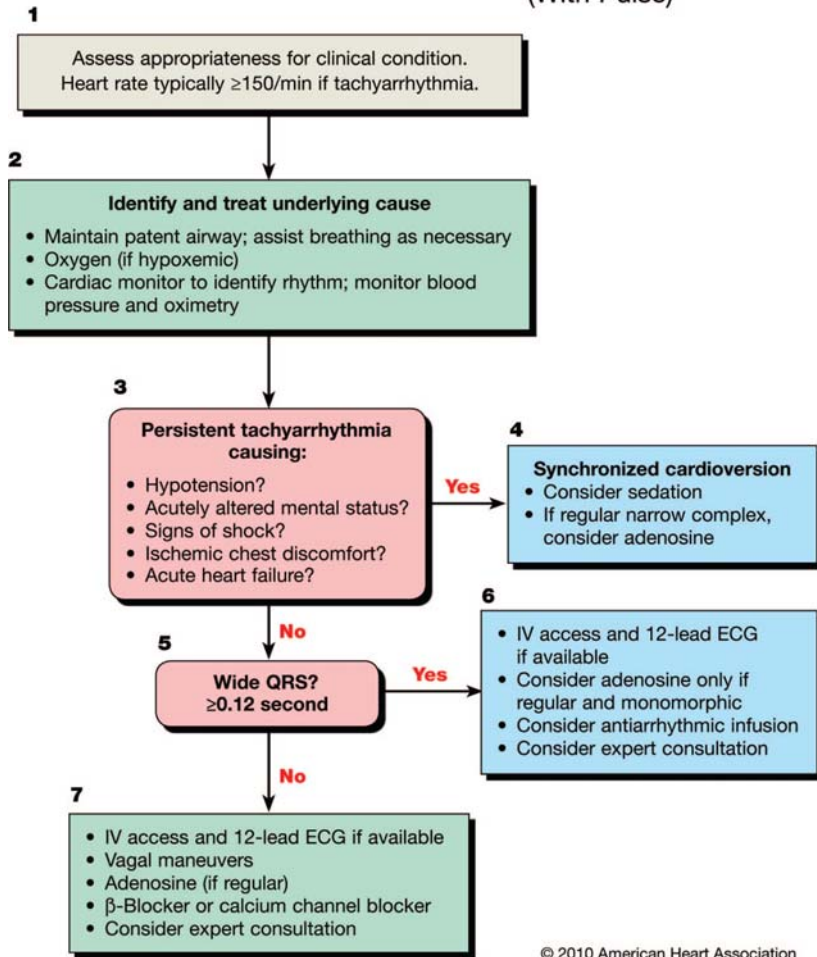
(With Pulse)

1

Assess appropriateness for clinical condition. Heart rate typically ≥150/min if tachyarrhythmia.

2

Identify and treat underlying cause

• Maintain patent airway; assist breathing as necessary
• Oxygen (if hypoxemic)
• Cardiac monitor to identify rhythm; monitor blood pressure and oximetry

3

Persistent tachyarrhythmia causing:

• Hypotension?
• Acutely altered mental status?
• Signs of shock?
• Ischemic chest discomfort?
• Acute heart failure?

Yes

4

Synchronized cardioversion

• Consider sedation
• If regular narrow complex, consider adenosine

No

5

Wide QRS? ≥0.12 second

Yes

6

• IV access and 12-lead ECG if available
• Consider adenosine only if regular and monomorphic
• Consider antiarrhythmic infusion
• Consider expert consultation

No

7

• IV access and 12-lead ECG if available
• Vagal maneuvers
• Adenosine (if regular)
• β-Blocker or calcium channel blocker
• Consider expert consultation

© 2010 American Heart Association